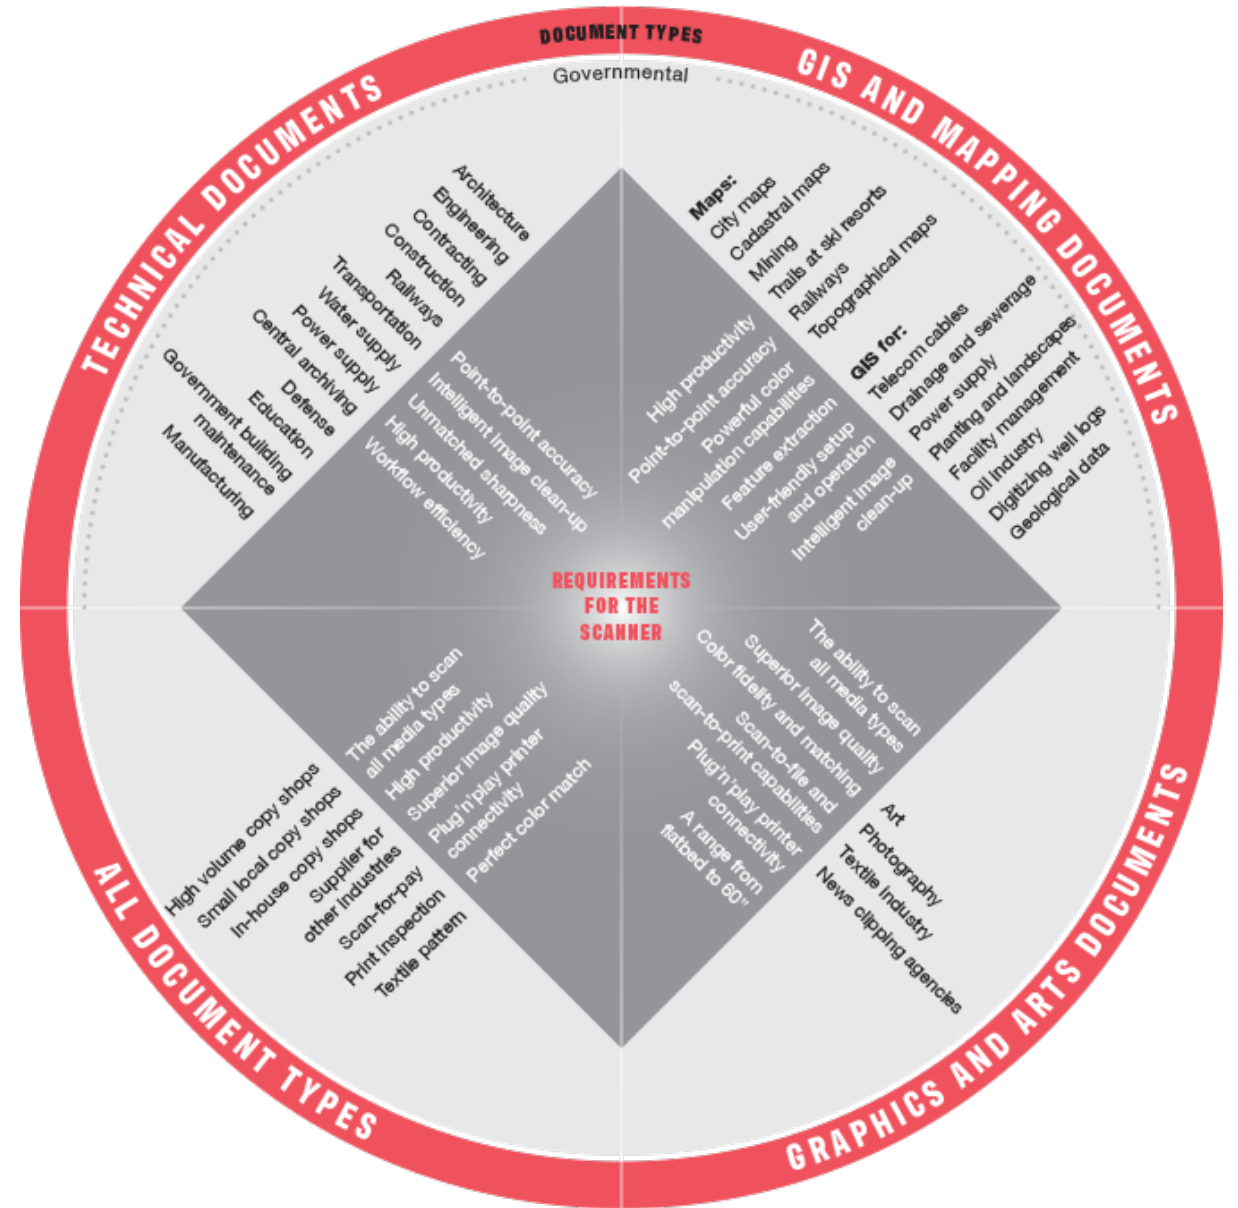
DOCUMENT TYPES

Governmental

TECHNICAL DOCUMENTS

Architecture
Engineering
Contracting
Construction
Railways
Transportation
Water supply
Power supply
Central archiving
Defense
Education
Government building maintenance
Manufacturing

Point-to-point accuracy
Intelligent image clean-up
Unmatched sharpness
High productivity
Workflow efficiency

GIS AND MAPPING DOCUMENTS

Maps:
City maps
Cadastral maps
Mining
Trails at ski resorts
Railways
Topographical maps

GIS for:
Telecom cables
Drainage and sewerage
Power supply
Planting and landscapes
Facility management
Oil industry
Digitizing well logs
Geological data

High productivity
Point-to-point accuracy
Powerful color manipulation capabilities
Feature extraction
User-friendly setup and operation
Intelligent image clean-up

REQUIREMENTS FOR THE SCANNER

The ability to scan all media types
High productivity
Superior image quality
Plug'n'play printer connectivity
Perfect color match

High volume copy shops
Small local copy shops
In-house copy shops
Supplier for other industries
Scan-for-pay
Print inspection
Textile pattern

ALL DOCUMENT TYPES

The ability to scan all media types
Superior image quality
Color fidelity and matching
Scan-to-file and scan-to-print capabilities
Plug'n'play printer connectivity
A range from flatbed to 60"

Art
Photography
Textile industry
News clipping agencies

GRAPHICS AND ARTS DOCUMENTS